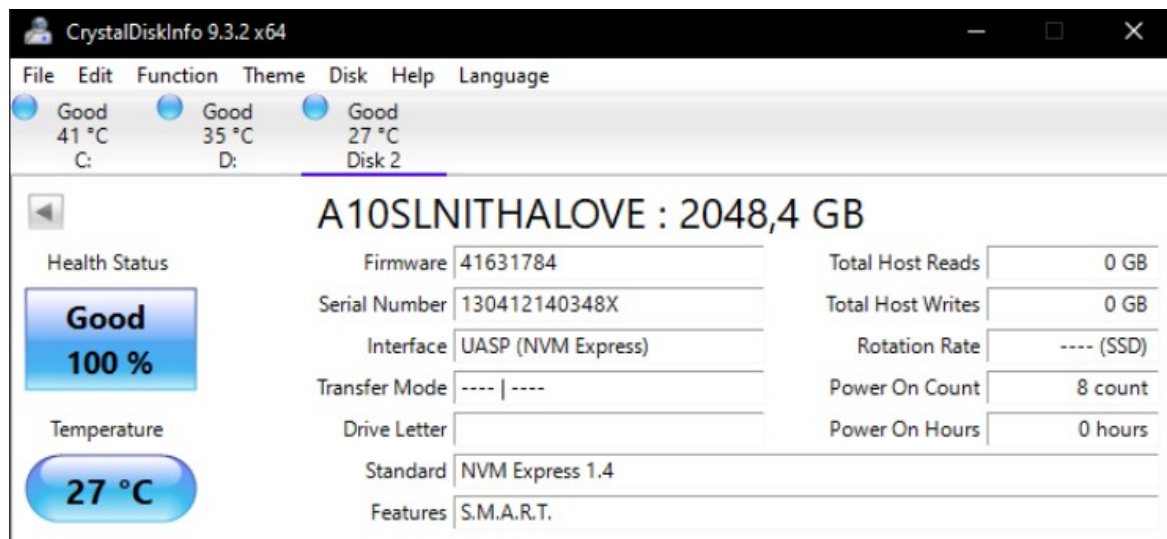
CrystalDiskInfo 9.3.2 x64

File Edit Function Theme Disk Help Language

Good 41 °C C:
Good 35 °C D:
Good 27 °C Disk 2

A10SLNITHALOVE : 2048,4 GB

Health Status
Good
100 %

Temperature
27 °C

| | | | |
|---|---|---|---|
| Firmware | 41631784 | Total Host Reads | 0 GB |
| Serial Number | 130412140348X | Total Host Writes | 0 GB |
| Interface | UASP (NVM Express) | Rotation Rate | ---- (SSD) |
| Transfer Mode | ---- \| ---- | Power On Count | 8 count |
| Drive Letter | | Power On Hours | 0 hours |
| Standard | NVM Express 1.4 | | |
| Features | S.M.A.R.T. | | |